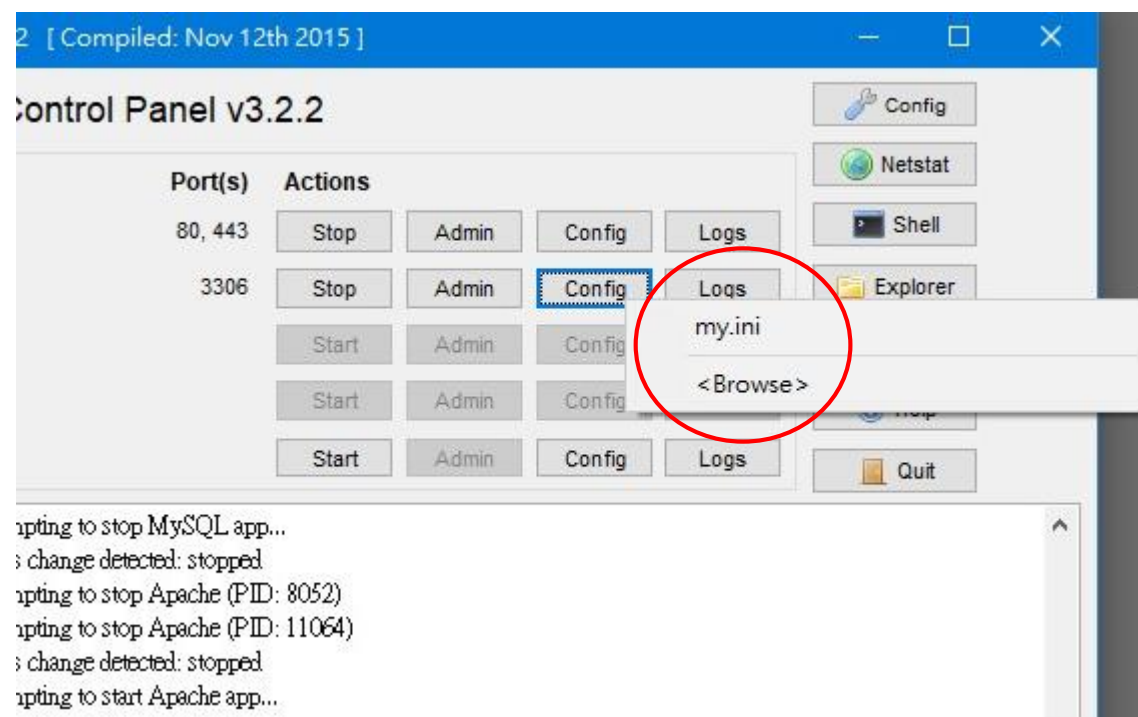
2 [ Compiled: Nov 12th 2015 ]

Control Panel v3.2.2

Config

Netstat

Shell

Explorer

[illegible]

Quit

Port(s) Actions

80, 443 Stop Admin Config Logs

3306 Stop Admin Config Logs

Start Admin Config

Start Admin Config

Start Admin Config Logs

my.ini

<Browse>

npting to stop MySQL app...
s change detected: stopped
npting to stop Apache (PID: 8052)
npting to stop Apache (PID: 11064)
s change detected: stopped
npting to start Apache app...